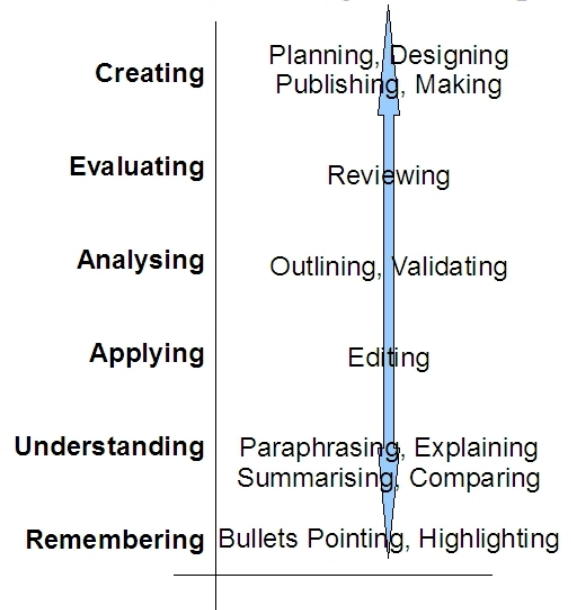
Creating
Planning, Designing
Publishing, Making

Evaluating
Reviewing

Analysing
Outlining, Validating

Applying
Editing

Understanding
Paraphrasing, Explaining
Summarising, Comparing

Remembering
Bullets Pointing, Highlighting